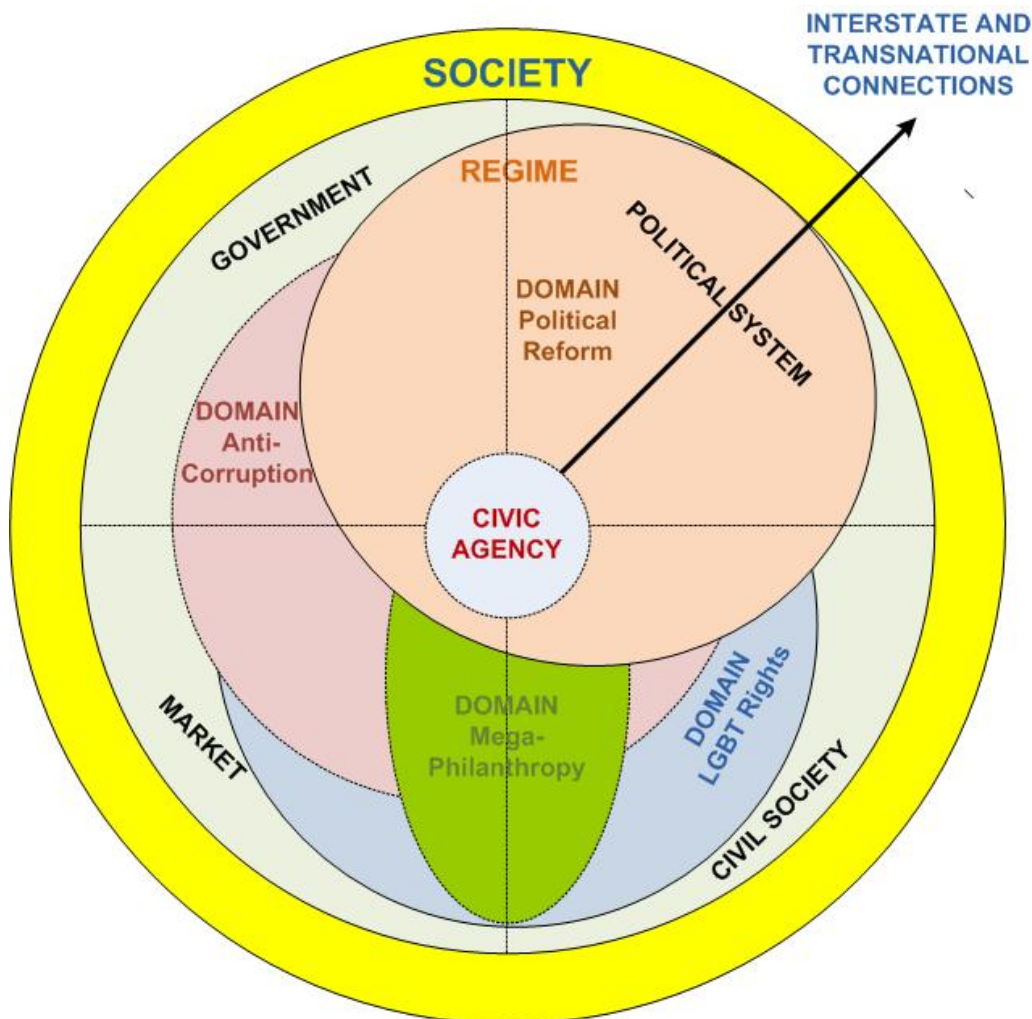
INTERSTATE AND TRANSNATIONAL CONNECTIONS

SOCIETY

REGIME

GOVERNMENT

POLITICAL SYSTEM

DOMAIN Political Reform

DOMAIN Anti-Corruption

CIVIC AGENCY

DOMAIN LGBT Rights

MARKET

DOMAIN Mega-Philanthropy

CIVIL SOCIETY